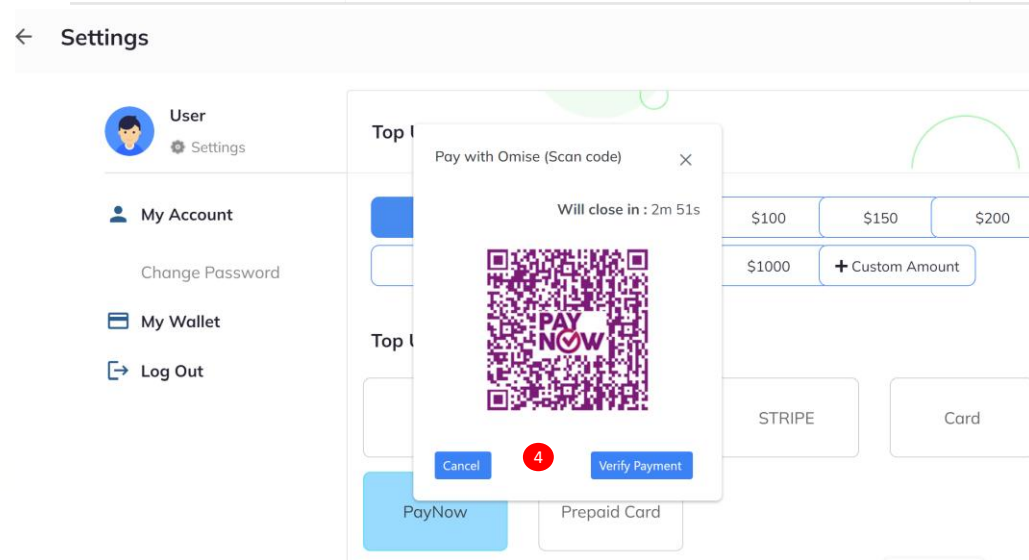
← Settings

User
Settings

My Account

Change Password

My Wallet

Log Out

Top U

$100
$150
$200
$1000
+ Custom Amount

Top U

STRIPE
Card
PayNow
Prepaid Card

Pay with Omise (Scan code)
×
Will close in : 2m 51s

PAY NOW

Cancel
4
Verify Payment